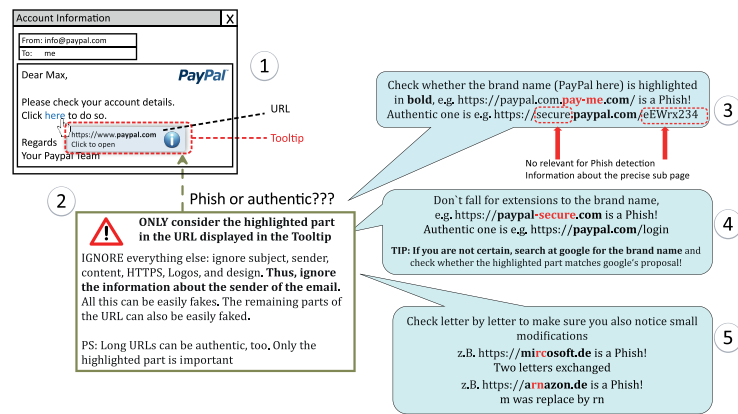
Account Information
X
From: info@paypal.com
To: me

Dear Max,

PayPal

Please check your account details.
Click here to do so.

https://www.paypal.com
Click to open

Regards
Your Paypal Team

URL

Tooltip

1

2

Phish or authentic???

ONLY consider the highlighted part in the URL displayed in the Tooltip

IGNORE everything else: ignore subject, sender, content, HTTPS, Logos, and design. Thus, ignore the information about the sender of the email. All this can be easily fakes. The remaining parts of the URL can also be easily faked.

PS: Long URLs can be authentic, too. Only the highlighted part is important

Check whether the brand name (PayPal here) is highlighted in bold, e.g. https://paypal.com.pay-me.com/ is a Phish! Authentic one is e.g. https://secure.paypal.com/eEWrx234

3

No relevant for Phish detection
Information about the precise sub page

Don`t fall for extensions to the brand name, e.g. https://paypal-secure.com is a Phish! Authentic one is e.g. https://paypal.com/login

TIP: If you are not certain, search at google for the brand name and check whether the highlighted part matches google's proposal!

4

Check letter by letter to make sure you also notice small modifications
z.B. https://mircosoft.de is a Phish!
Two letters exchanged
z.B. https://arnazon.de is a Phish!
m was replace by rn

5